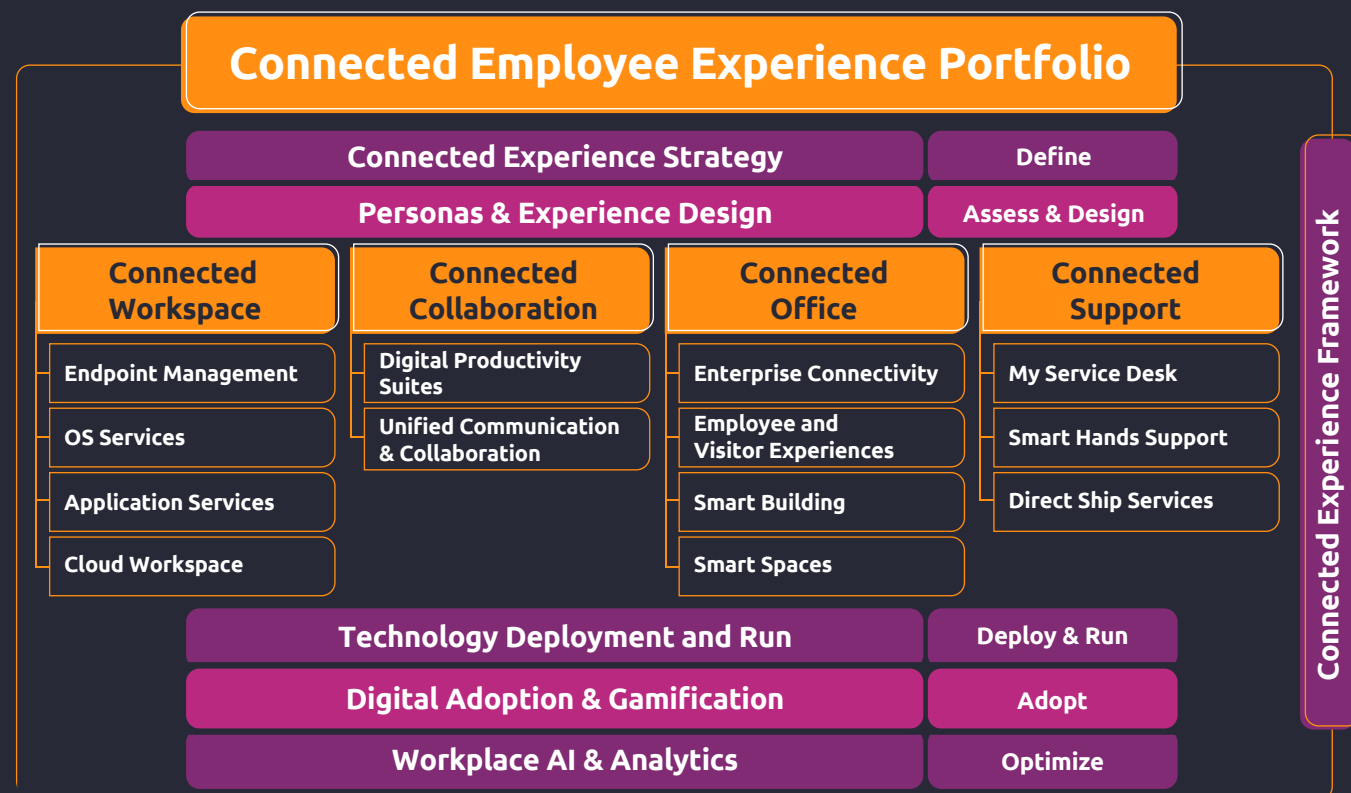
Connected Employee Experience Portfolio

Connected Experience Strategy
Define

Personas & Experience Design
Assess & Design

Connected Workspace
Endpoint Management
OS Services
Application Services
Cloud Workspace

Connected Collaboration
Digital Productivity Suites
Unified Communication & Collaboration

Connected Office
Enterprise Connectivity
Employee and Visitor Experiences
Smart Building
Smart Spaces

Connected Support
My Service Desk
Smart Hands Support
Direct Ship Services

Technology Deployment and Run
Deploy & Run

Digital Adoption & Gamification
Adopt

Workplace AI & Analytics
Optimize

Connected Experience Framework